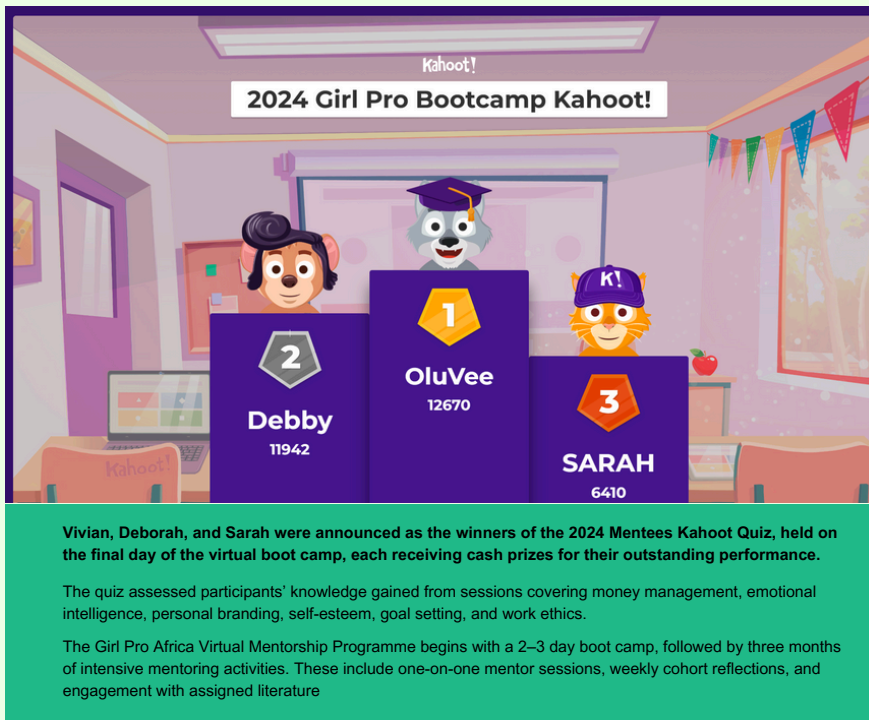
Kahoot!

2024 Girl Pro Bootcamp Kahoot!

K!

Kahoot!

2

Debby

11942

1

OluVee

12670

3

SARAH

6410

Vivian, Deborah, and Sarah were announced as the winners of the 2024 Mentees Kahoot Quiz, held on the final day of the virtual boot camp, each receiving cash prizes for their outstanding performance.

The quiz assessed participants' knowledge gained from sessions covering money management, emotional intelligence, personal branding, self-esteem, goal setting, and work ethics.

The Girl Pro Africa Virtual Mentorship Programme begins with a 2–3 day boot camp, followed by three months of intensive mentoring activities. These include one-on-one mentor sessions, weekly cohort reflections, and engagement with assigned literature